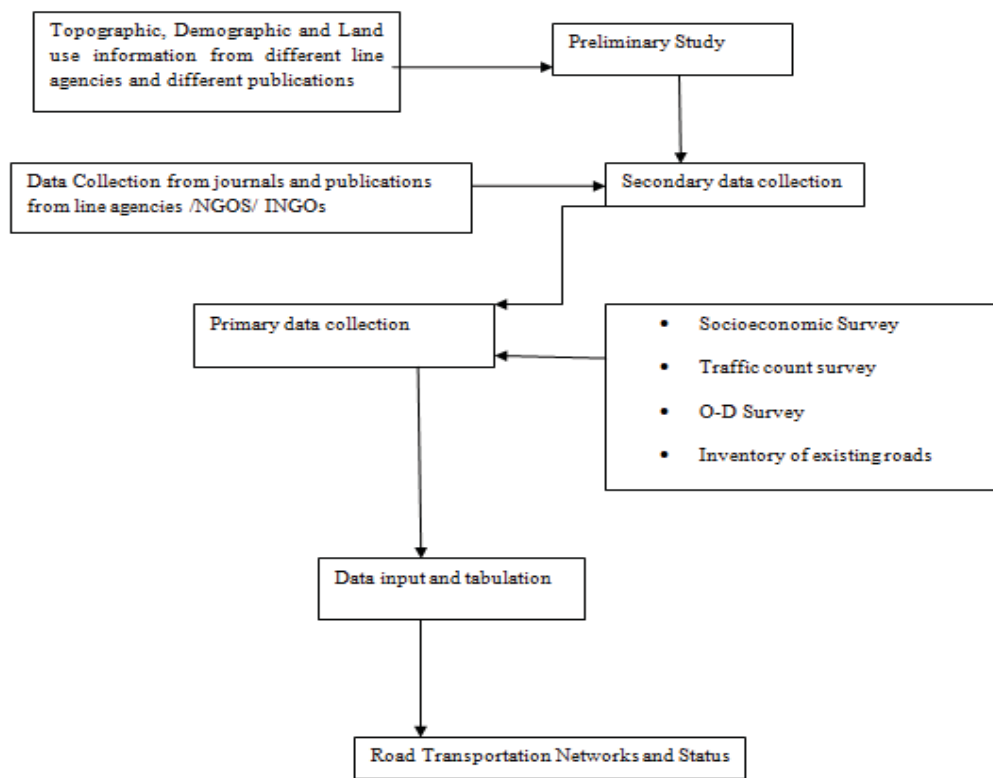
Topographic, Demographic and Land use information from different line agencies and different publications

Preliminary Study

Data Collection from journals and publications from line agencies /NGOS/ INGOs

Secondary data collection

Primary data collection

- Socioeconomic Survey
- Traffic count survey
- O-D Survey
- Inventory of existing roads

Data input and tabulation

Road Transportation Networks and Status